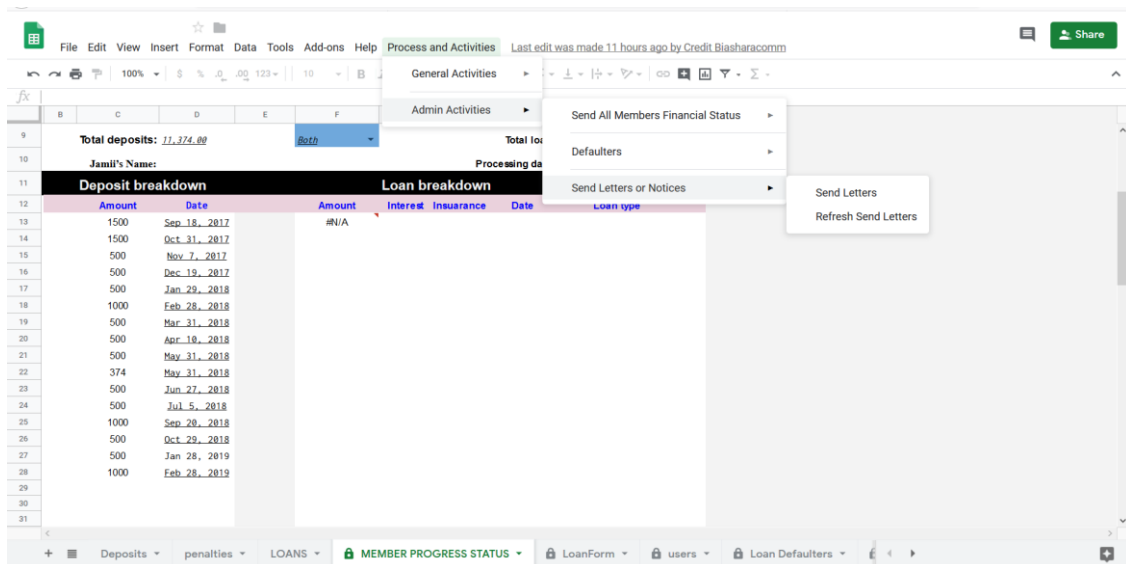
File Edit View Insert Format Data Tools Add-ons Help Process and Activities Last edit was made 11 hours ago by Credit Biasharacomm

Share

100% $ % .0 .00 123 10 B

fx

General Activities

Admin Activities

Send All Members Financial Status

Defaulters

Send Letters or Notices

Send Letters

Refresh Send Letters

B C D E F

9 Total deposits: 11,374.00 Both Total lo

10 Jamii's Name: Processing da

11 Deposit breakdown Loan breakdown

12 Amount Date Amount Interest Insuarance Date Loan type

| | Amount | Date | Amount |
|---|---|---|---|
| 13 | 1500 | Sep 18, 2017 | #N/A |
| 14 | 1500 | Oct 31, 2017 | |
| 15 | 500 | Nov 7, 2017 | |
| 16 | 500 | Dec 19, 2017 | |
| 17 | 500 | Jan 29, 2018 | |
| 18 | 1000 | Feb 28, 2018 | |
| 19 | 500 | Mar 31, 2018 | |
| 20 | 500 | Apr 10, 2018 | |
| 21 | 500 | May 31, 2018 | |
| 22 | 374 | May 31, 2018 | |
| 23 | 500 | Jun 27, 2018 | |
| 24 | 500 | Jul 5, 2018 | |
| 25 | 1000 | Sep 20, 2018 | |
| 26 | 500 | Oct 29, 2018 | |
| 27 | 500 | Jan 28, 2019 | |
| 28 | 1000 | Feb 28, 2019 | |
| 29 | | | |
| 30 | | | |
| 31 | | | |

+ Deposits penalties LOANS MEMBER PROGRESS STATUS LoanForm users Loan Defaulters